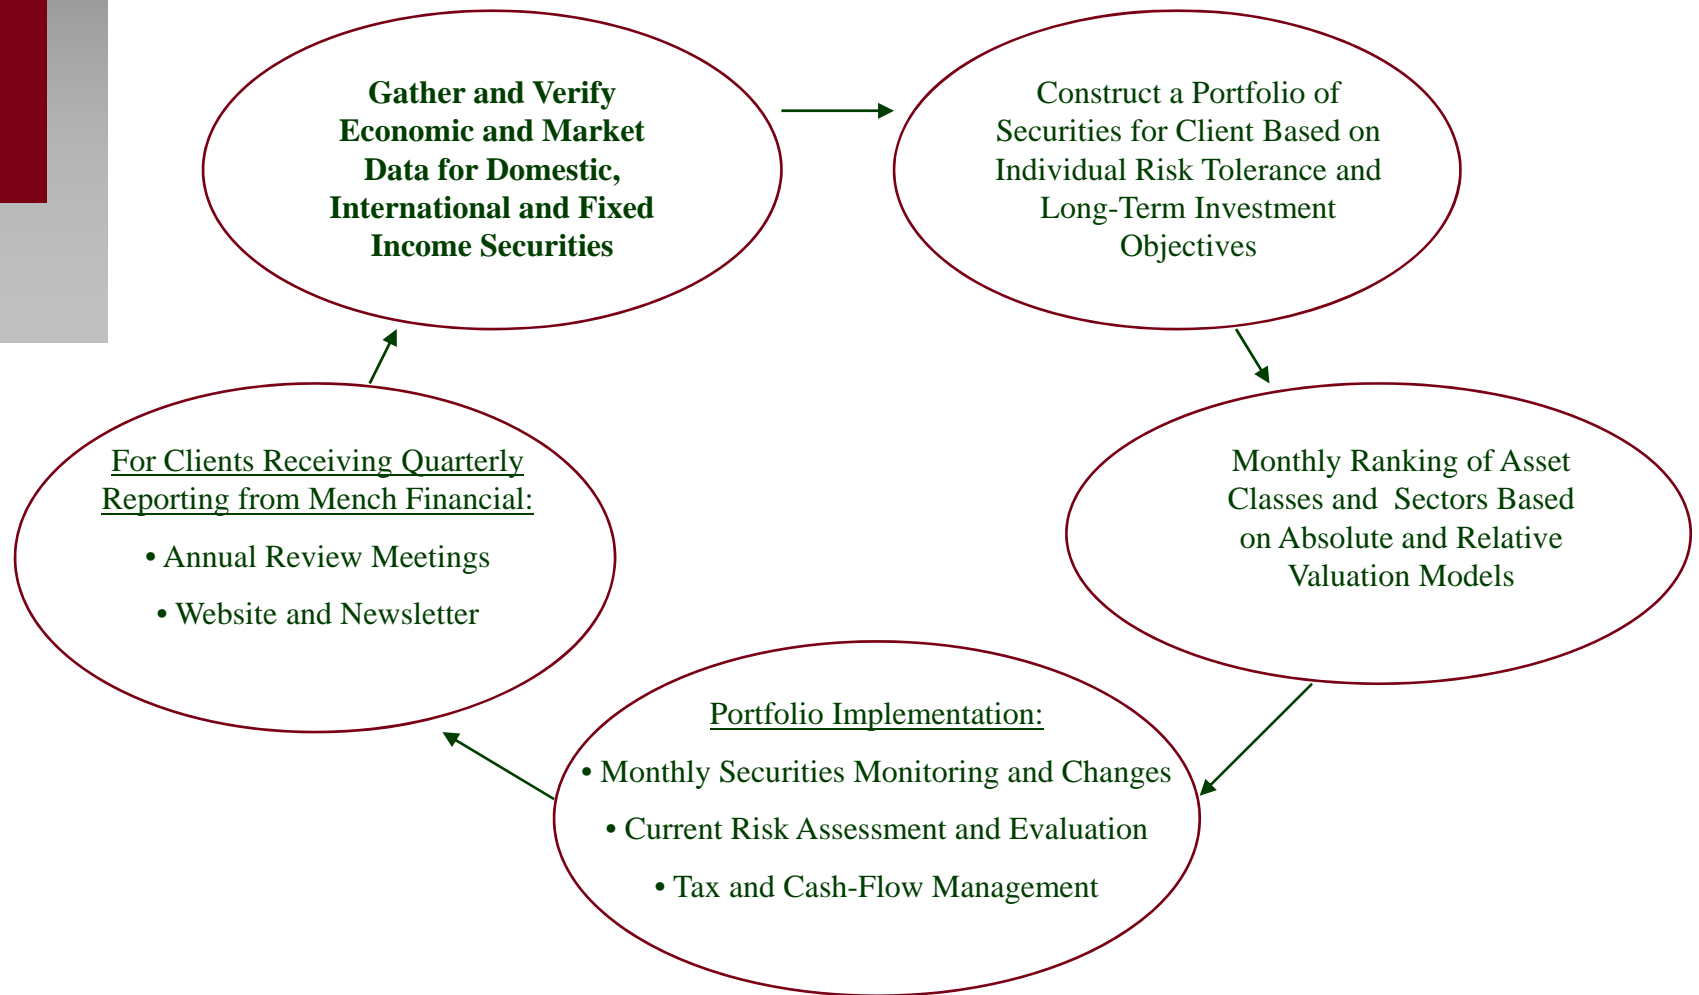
**Gather and Verify Economic and Market Data for Domestic, International and Fixed Income Securities**

Construct a Portfolio of Securities for Client Based on Individual Risk Tolerance and Long-Term Investment Objectives

Monthly Ranking of Asset Classes and Sectors Based on Absolute and Relative Valuation Models

Portfolio Implementation:

• Monthly Securities Monitoring and Changes

• Current Risk Assessment and Evaluation

• Tax and Cash-Flow Management

For Clients Receiving Quarterly Reporting from Mench Financial:

• Annual Review Meetings

• Website and Newsletter